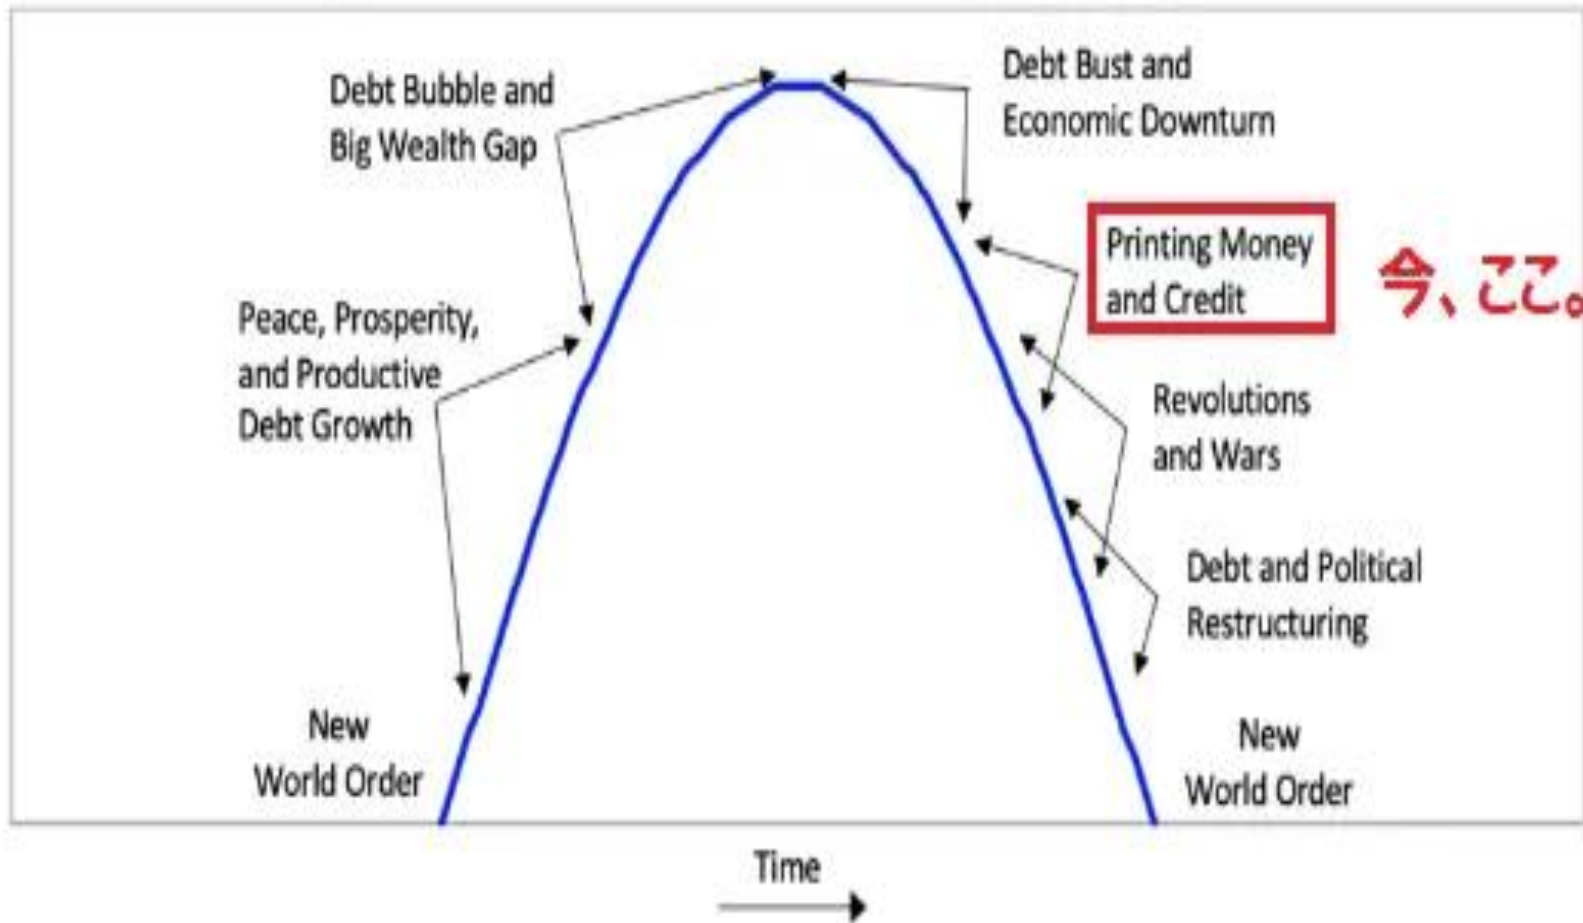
Debt Bubble and Big Wealth Gap

Debt Bust and Economic Downturn

Printing Money and Credit

今、ここ。

Peace, Prosperity, and Productive Debt Growth

Revolutions and Wars

Debt and Political Restructuring

New World Order

New World Order

Time